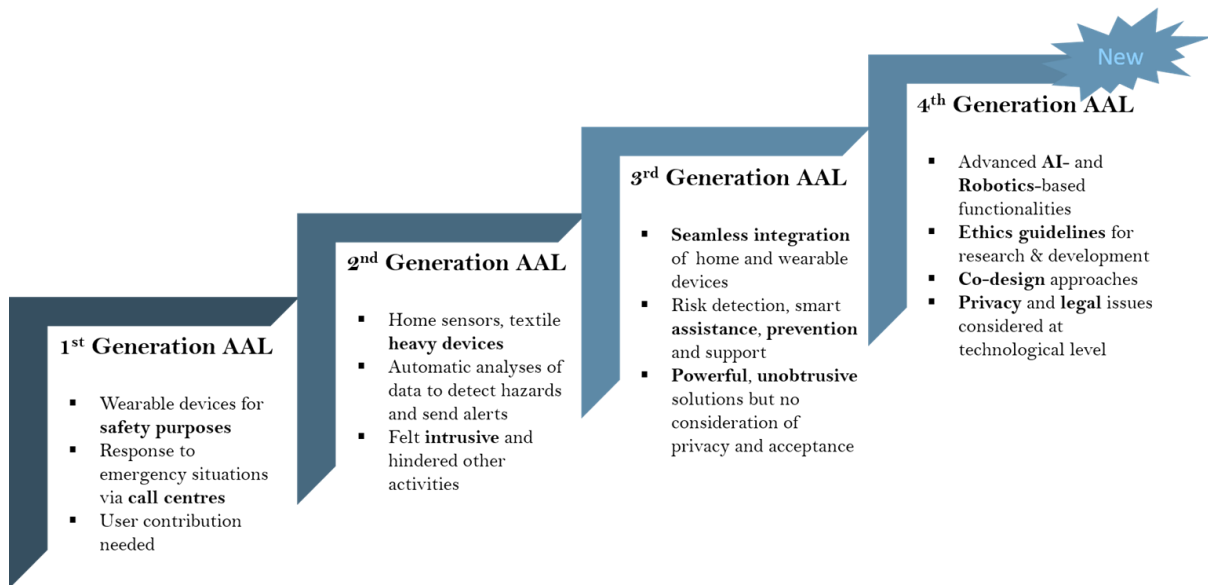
New

1$^{st}$ Generation AAL

- Wearable devices for safety purposes
- Response to emergency situations via call centres
- User contribution needed

2$^{nd}$ Generation AAL

- Home sensors, textile heavy devices
- Automatic analyses of data to detect hazards and send alerts
- Felt intrusive and hindered other activities

3$^{rd}$ Generation AAL

- Seamless integration of home and wearable devices
- Risk detection, smart assistance, prevention and support
- Powerful, unobtrusive solutions but no consideration of privacy and acceptance

4$^{th}$ Generation AAL

- Advanced AI- and Robotics-based functionalities
- Ethics guidelines for research & development
- Co-design approaches
- Privacy and legal issues considered at technological level